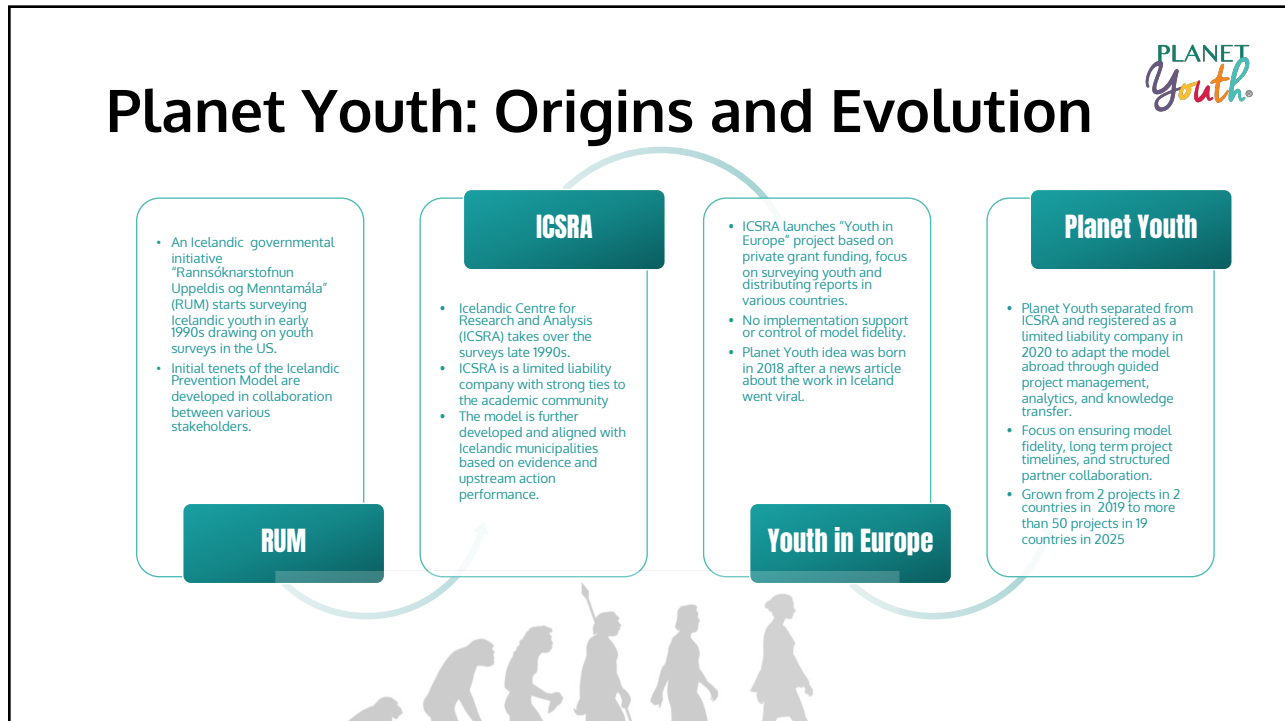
PLANET Youth®

Planet Youth: Origins and Evolution

- An Icelandic governmental initiative “Rannsóknarstofnun Uppeldis og Menntamála” (RUM) starts surveying Icelandic youth in early 1990s drawing on youth surveys in the US.
- Initial tenets of the Icelandic Prevention Model are developed in collaboration between various stakeholders.

RUM

ICSRA

- Icelandic Centre for Research and Analysis (ICSRA) takes over the surveys late 1990s.
- ICSRA is a limited liability company with strong ties to the academic community
- The model is further developed and aligned with Icelandic municipalities based on evidence and upstream action performance.

- ICSRA launches “Youth in Europe” project based on private grant funding, focus on surveying youth and distributing reports in various countries.
- No implementation support or control of model fidelity.
- Planet Youth idea was born in 2018 after a news article about the work in Iceland went viral.

Youth in Europe

Planet Youth

- Planet Youth separated from ICSRA and registered as a limited liability company in 2020 to adapt the model abroad through guided project management, analytics, and knowledge transfer.
- Focus on ensuring model fidelity, long term project timelines, and structured partner collaboration.
- Grown from 2 projects in 2 countries in 2019 to more than 50 projects in 19 countries in 2025